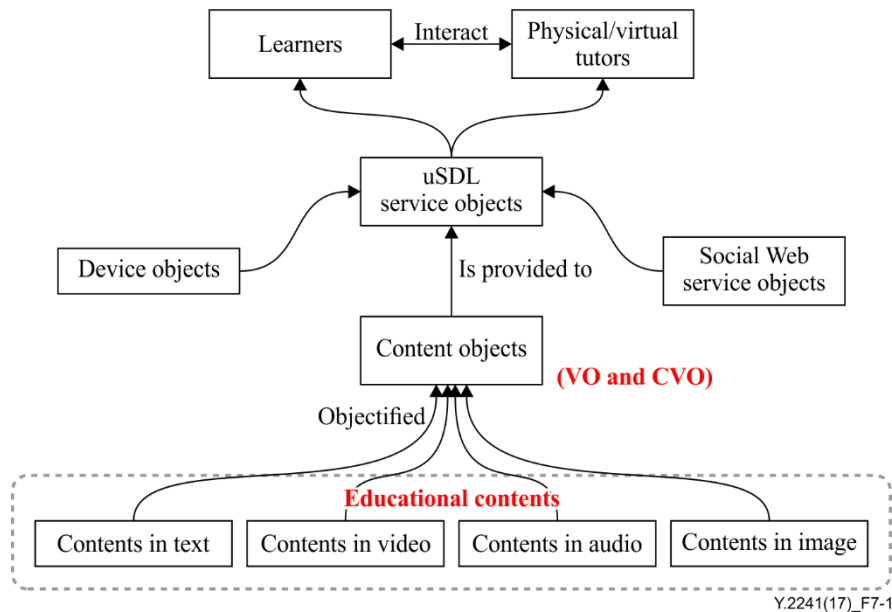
Learners

Interact

Physical/virtual tutors

uSDL service objects

Device objects

Is provided to

Social Web service objects

Content objects

(VO and CVO)

Objectified

Educational contents

Contents in text

Contents in video

Contents in audio

Contents in image

Y.2241(17)_F7-1